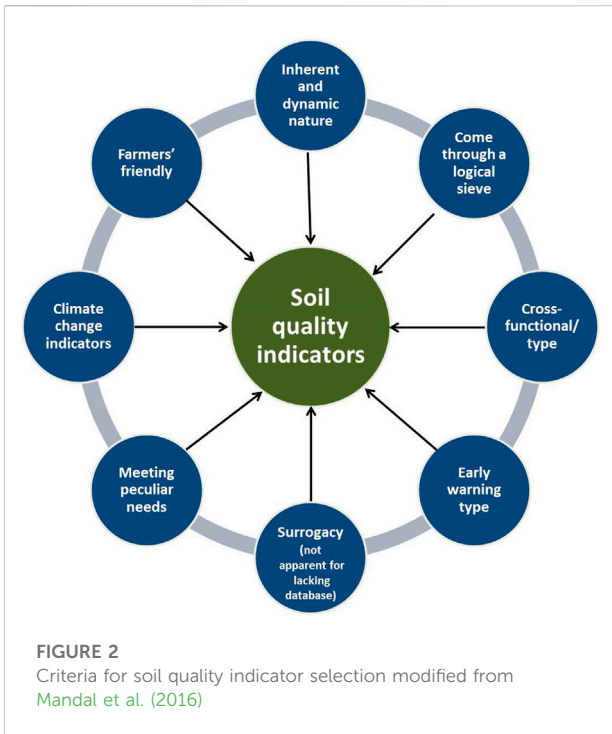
Inherent and dynamic nature

Come through a logical sieve

Cross-functional/ type

Early warning type

Surrogacy (not apparent for lacking database)

Meeting peculiar needs

Climate change indicators

Farmers' friendly

Soil quality indicators

FIGURE 2
Criteria for soil quality indicator selection modified from Mandal et al. (2016)